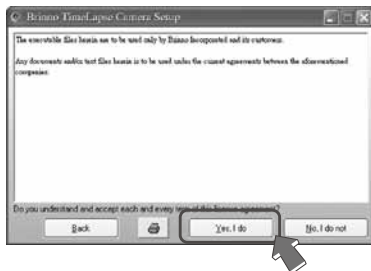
Brinno TimeLapse Camera Setup

The executable files herein are to be used only by Brinno Incorporated and its customers.

Any documents and/or text files herein is to be used under the current agreements between the aforementioned companies.

Do you understand and accept each and every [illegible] license agreement?

Back

Yes, I do

No, I do not